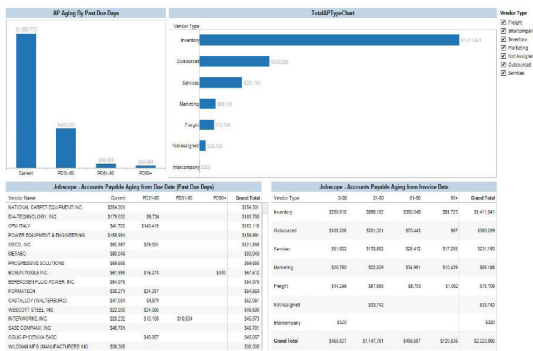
AP Aging By Past Due Days

$1,668,770

$460,990

$49,434

$28,930

Current

PD31-60

PD61-90

PD90+

TotalAPTypeChart

Vendor Type

Inventory

$1,411,941

Outsourced

$580,039

Services

$231,160

Marketing

$86,189

Freight

$72,709

NotAssigned

$33,742

Intercompany

Vendor Type

Freight

Intercompany

Inventory

Marketing

NotAssigned

Outsourced

Services

Jobscope - Accounts Payable Aging from Due Date (Past Due Days)

| Vendor Name | Current | PD31-60 | PD61-90 | PD90+ | Grand Total |
|---|---|---|---|---|---|
| NATIONAL CARBIDE EQUIPMENT INC | $254,301 | | | | $254,301 |
| EIA-TECHNOLOGY, INC | $179,032 | $9,734 | | | $188,766 |
| CPB ITALY | $41,703 | $140,415 | | | $182,118 |
| POWER EQUIPMENT & ENGINEERING | $158,991 | | | | $158,991 |
| ORCO, INC | $92,987 | $29,001 | | | $121,988 |
| METABO | $80,049 | | | | $80,049 |
| PROGRESSIVE SOLUTIONS | $68,688 | | | | $68,688 |
| BOMUN TOOLS INC | $61,999 | $14,274 | | $340 | $76,612 |
| BERENSEN FLUID POWER INC | $64,978 | | | | $64,978 |
| FORMATECH | $28,771 | $24,397 | | | $54,668 |
| CASTALLOY (WALTERBORO) | $47,081 | $4,979 | | | $52,060 |
| WESCOTT STEEL INC | $22,300 | $24,300 | | | $46,600 |
| INTERWORKS, INC | $28,332 | $15,109 | $16,834 | | $45,573 |
| SAGE COMPANY INC | $48,701 | | | | $48,701 |
| COUG-PHOENIX SASC | | $45,057 | | | $45,057 |
| WILLIAMS MFG (MANUFACTURERS AG | $38,300 | | | | $38,300 |

Jobscope - Accounts Payable Aging from Invoice Date

| Vendor Type | 0-30 | 31-60 | 61-90 | 90+ | Grand Total |
|---|---|---|---|---|---|
| Inventory | $259,610 | $688,162 | $360,346 | $89,723 | $1,411,941 |
| Outsourced | $104,336 | $281,301 | $70,443 | $87 | $580,039 |
| Services | $51,022 | $135,802 | $28,412 | $17,255 | $231,160 |
| Marketing | $26,780 | $23,039 | $14,951 | $15,439 | $86,189 |
| Freight | $14,299 | $67,568 | $8,783 | $1,062 | $72,709 |
| NotAssigned | | $33,742 | | | $33,742 |
| Intercompany | $300 | | | | $300 |
| Grand Total | $486,827 | $1,147,701 | $488,957 | $120,635 | $2,223,080 |